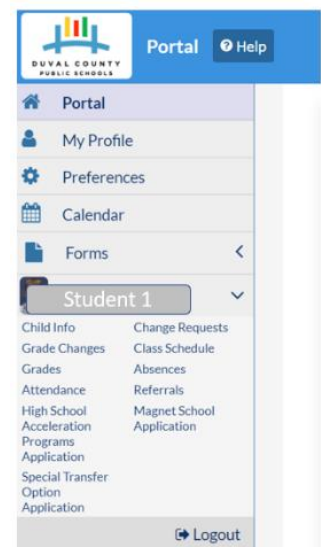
DUVAL COUNTY PUBLIC SCHOOLS

Portal

Help

Portal

My Profile

Preferences

Calendar

Forms

Student 1

Child Info
Change Requests
Grade Changes
Class Schedule
Grades
Absences
Attendance
Referrals
High School Acceleration Programs Application
Magnet School Application
Special Transfer Option Application

Logout